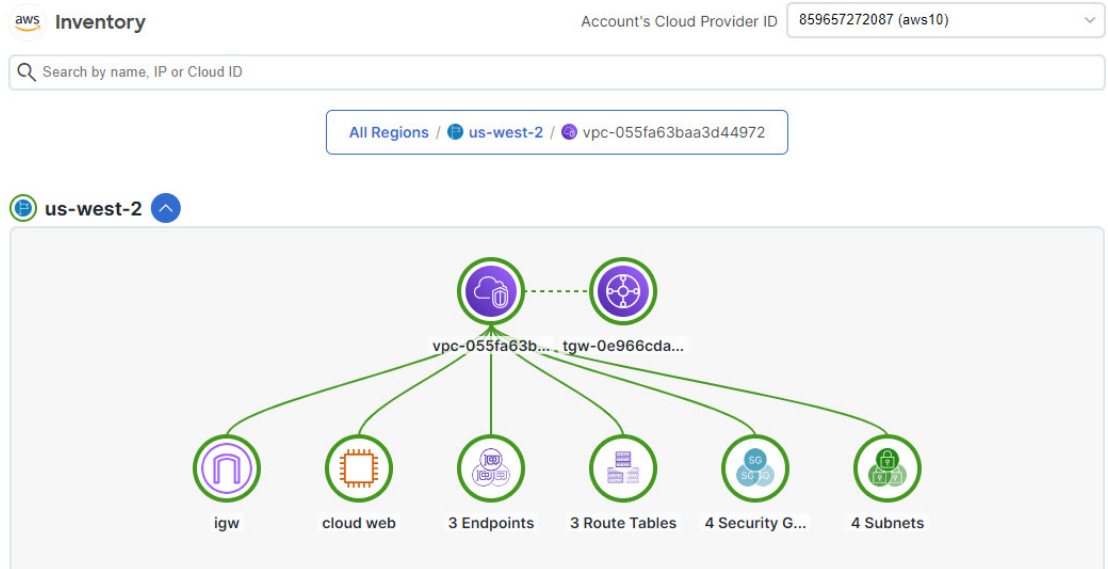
aws Inventory

Account's Cloud Provider ID 859657272087 (aws10)

Search by name, IP or Cloud ID

All Regions / us-west-2 / vpc-055fa63baa3d44972

us-west-2

vpc-055fa63b... tgw-0e966cda...

igw cloud web 3 Endpoints 3 Route Tables 4 Security G... 4 Subnets

SG SG SG